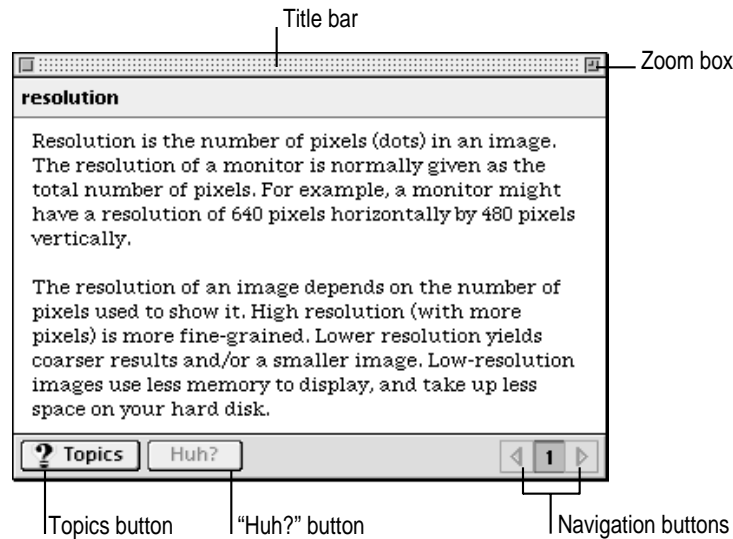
Title bar

Zoom box

resolution

Resolution is the number of pixels (dots) in an image. The resolution of a monitor is normally given as the total number of pixels. For example, a monitor might have a resolution of 640 pixels horizontally by 480 pixels vertically.

The resolution of an image depends on the number of pixels used to show it. High resolution (with more pixels) is more fine-grained. Lower resolution yields coarser results and/or a smaller image. Low-resolution images use less memory to display, and take up less space on your hard disk.

? Topics

Huh?

1

Topics button

"Huh?" button

Navigation buttons